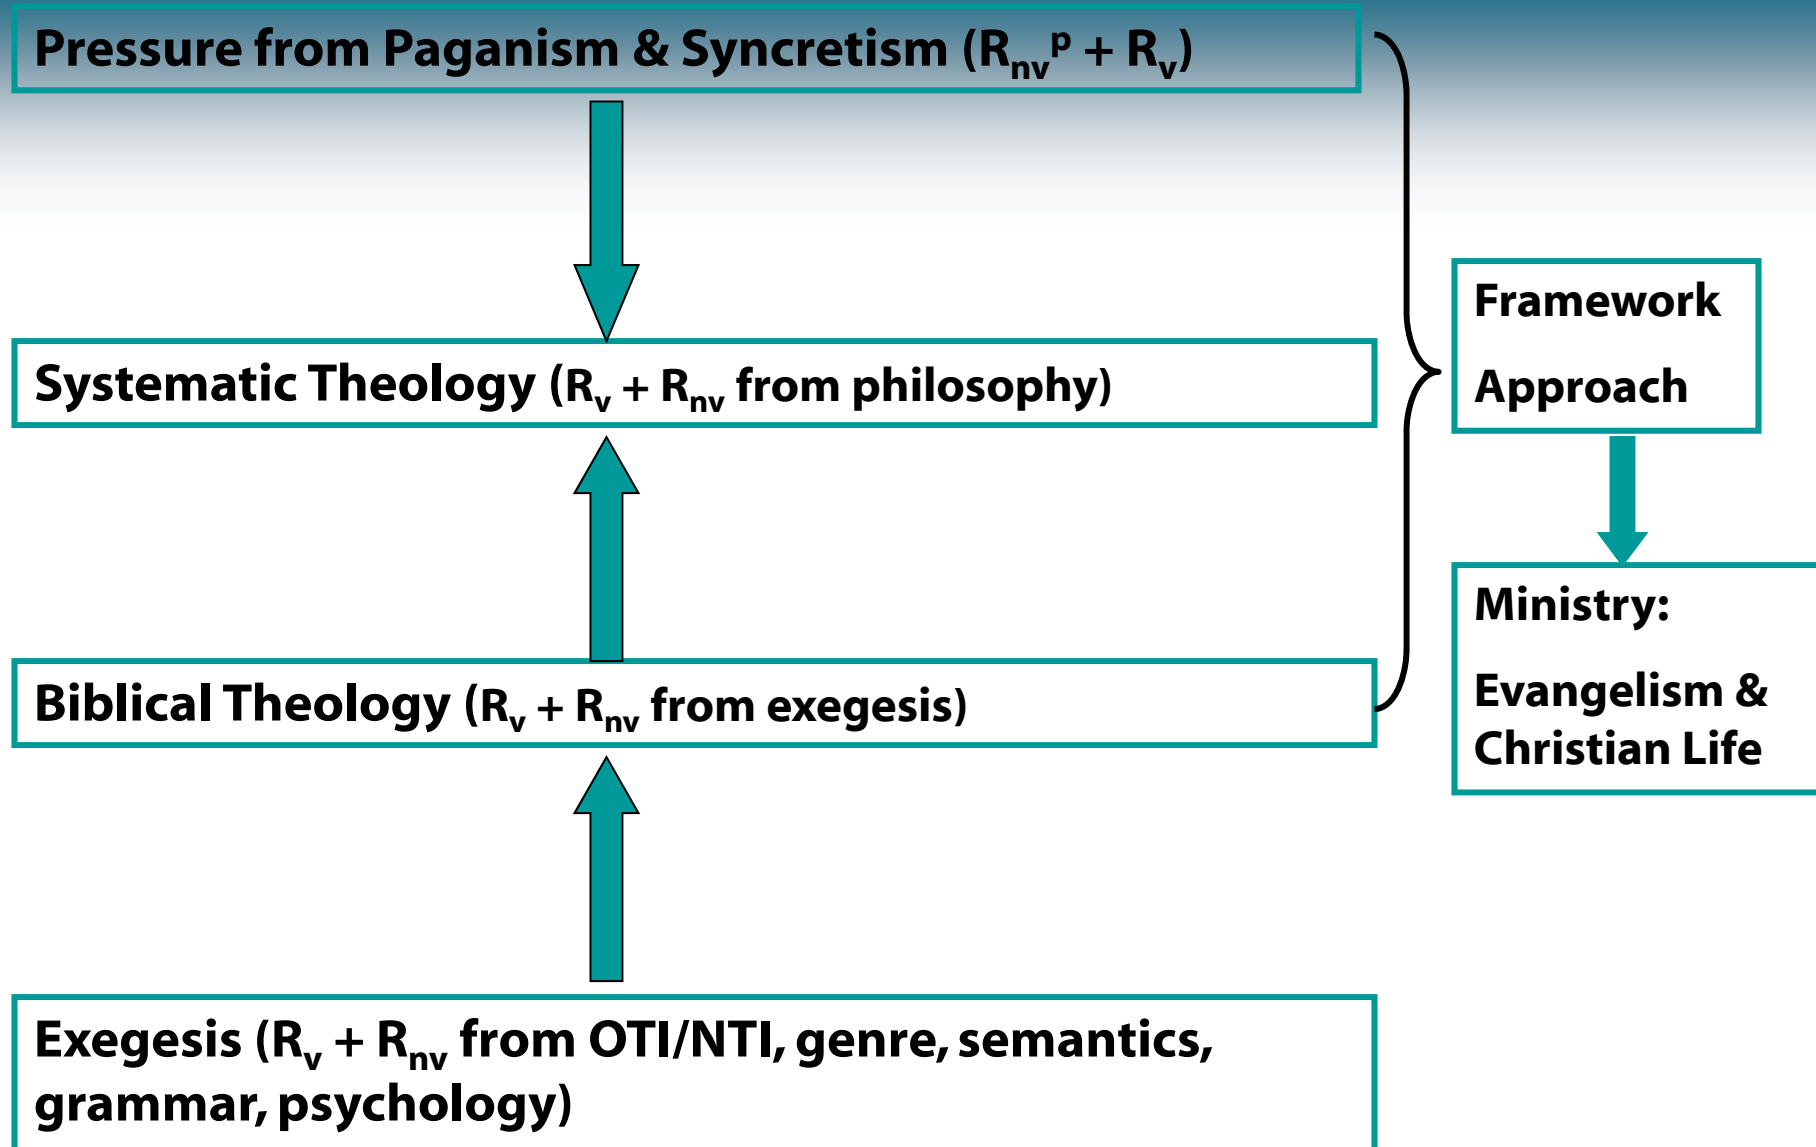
Pressure from Paganism & Syncretism ($R_{nv}^{p} + R_{v}$)

Systematic Theology ($R_{v} + R_{nv}$ from philosophy)

Biblical Theology ($R_{v} + R_{nv}$ from exegesis)

Exegesis ($R_{v} + R_{nv}$ from OTI/NTI, genre, semantics, grammar, psychology)

Framework Approach

Ministry:

Evangelism & Christian Life